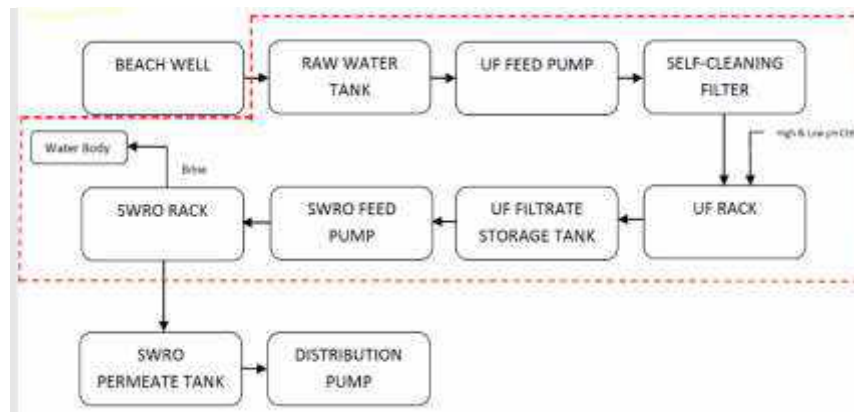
BEACH WELL

RAW WATER TANK

UF FEED PUMP

SELF-CLEANING FILTER

High & Low pH CEB

Water Body

Brine

SWRO RACK

SWRO FEED PUMP

UF FILTRATE STORAGE TANK

UF RACK

SWRO PERMEATE TANK

DISTRIBUTION PUMP